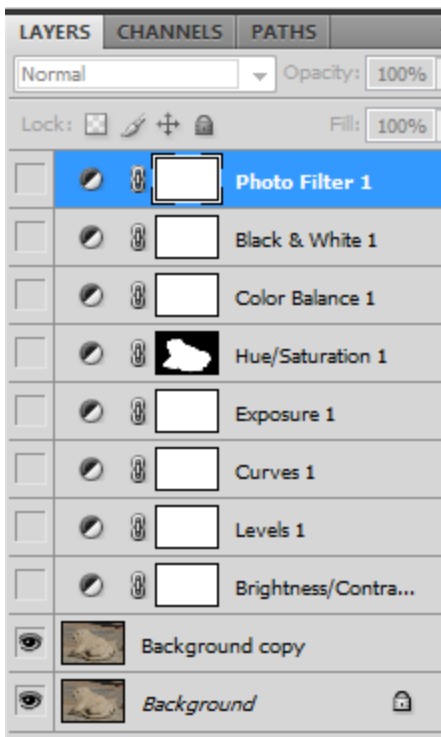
LAYERS CHANNELS PATHS

Normal
Opacity: 100%

Lock:
Fill: 100%

Photo Filter 1

Black & White 1

Color Balance 1

Hue/Saturation 1

Exposure 1

Curves 1

Levels 1

Brightness/Contra...

Background copy

Background